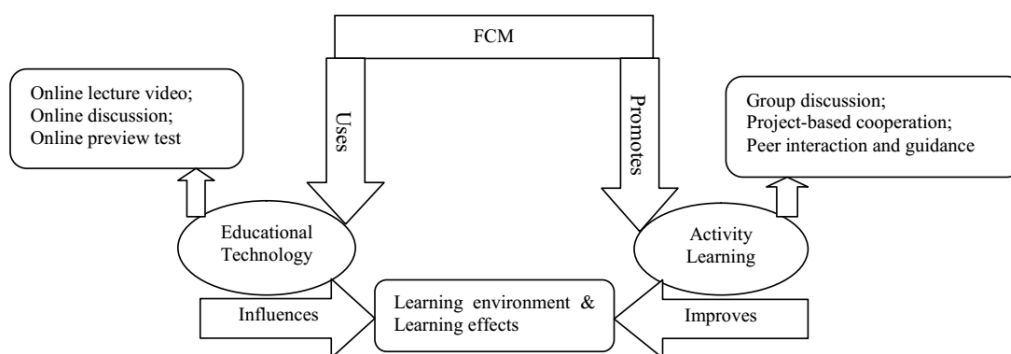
FCM

Online lecture video;
Online discussion;
Online preview test

Uses

Promotes

Group discussion;
Project-based cooperation;
Peer interaction and guidance

Educational Technology

Activity Learning

Influences

Learning environment & Learning effects

Improves